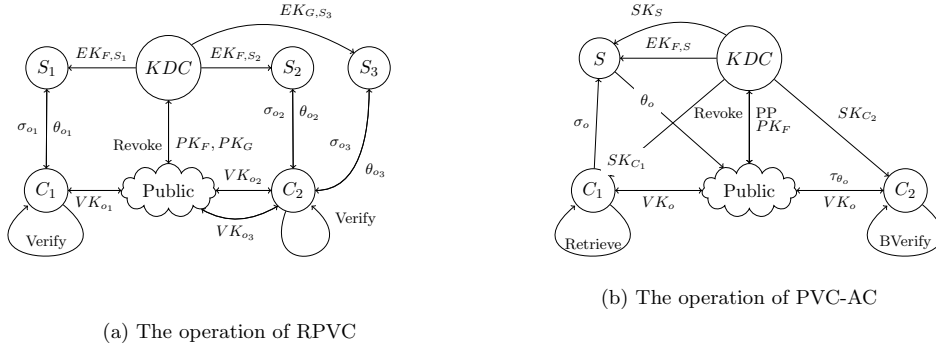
$EK_{G,S_3}$

$S_1$ $EK_{F,S_1}$ $KDC$ $EK_{F,S_2}$ $S_2$ $S_3$

$\sigma_{o_1}$ $\theta_{o_1}$ $\sigma_{o_2}$ $\theta_{o_2}$ $\sigma_{o_3}$

Revoke $PK_F, PK_G$

$\theta_{o_3}$

$C_1$ $VK_{o_1}$ Public $VK_{o_2}$ $C_2$

$VK_{o_3}$

Verify Verify

(a) The operation of RPVC

$SK_S$

$S$ $EK_{F,S}$ $KDC$

$\theta_o$

Revoke PP $PK_F$ $SK_{C_2}$

$\sigma_o$

$SK_{C_1}$

$C_1$ $VK_o$ Public $\tau_{\theta_o}$ $VK_o$ $C_2$

Retrieve BVerify

(b) The operation of PVC-AC